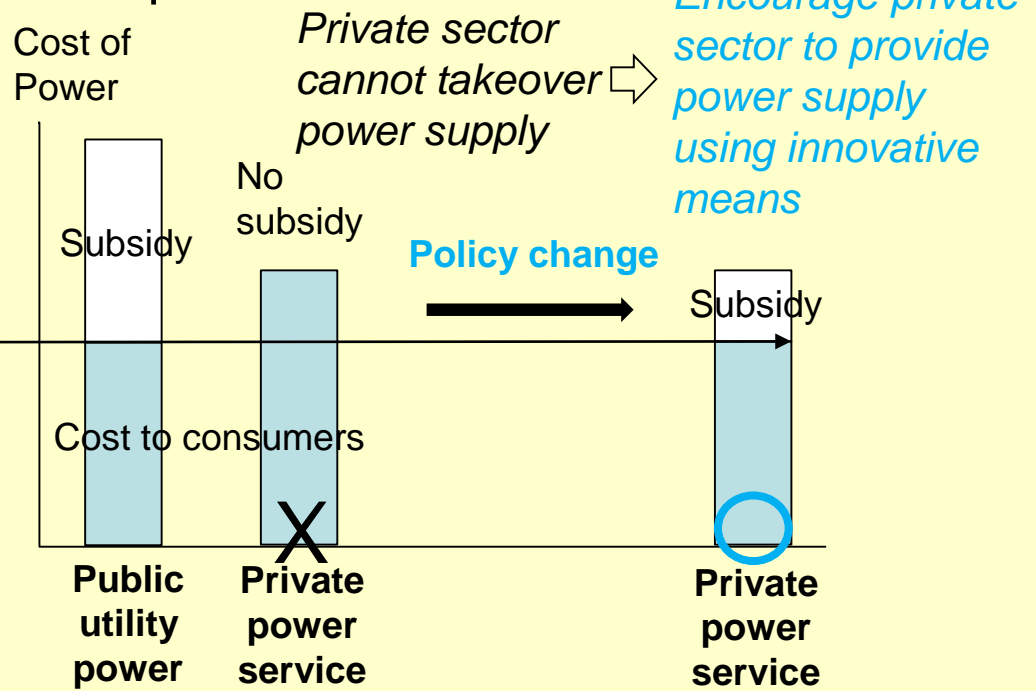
Cost of Power

Private sector cannot takeover power supply

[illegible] sector to provide power supply using innovative means

No subsidy

Subsidy

Policy change

Subsidy

Cost to consumers

X

Public utility power

Private power service

Private power service